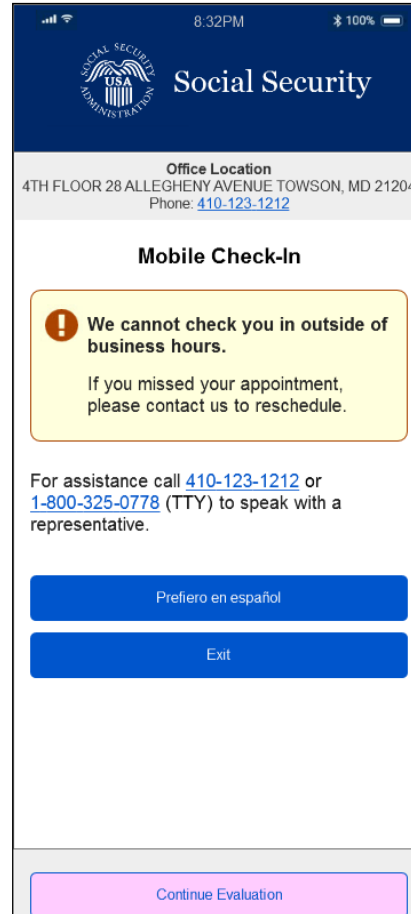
8:32PM
100%

SOCIAL SECURITY USA ADMINISTRATION

Social Security

Office Location
4TH FLOOR 28 ALLEGHENY AVENUE TOWSON, MD 2120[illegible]
Phone: 410-123-1212

Mobile Check-In

We cannot check you in outside of business hours.

If you missed your appointment, please contact us to reschedule.

For assistance call 410-123-1212 or 1-800-325-0778 (TTY) to speak with a representative.

Prefiero en español

Exit

Continue Evaluation